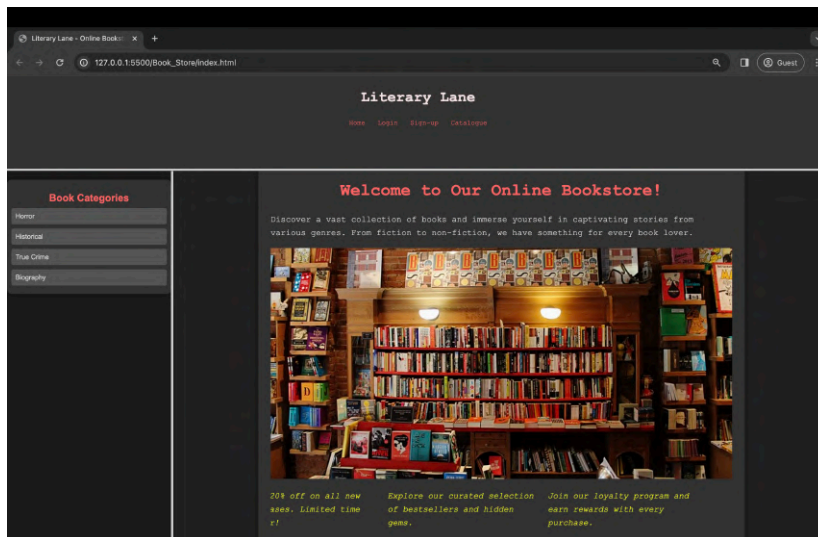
Literary Lane - Online Books
127.0.0.1:5500/Book_Store/index.html
Guest

Literary Lane

Home Login Sign-up Catalogue

Book Categories

Horror

Historical

True Crime

Biography

Welcome to Our Online Bookstore!

Discover a vast collection of books and immerse yourself in captivating stories from various genres. From fiction to non-fiction, we have something for every book lover.

20% off on all new ases. Limited time r!

Explore our curated selection of bestsellers and hidden gems.

Join our loyalty program and earn rewards with every purchase.